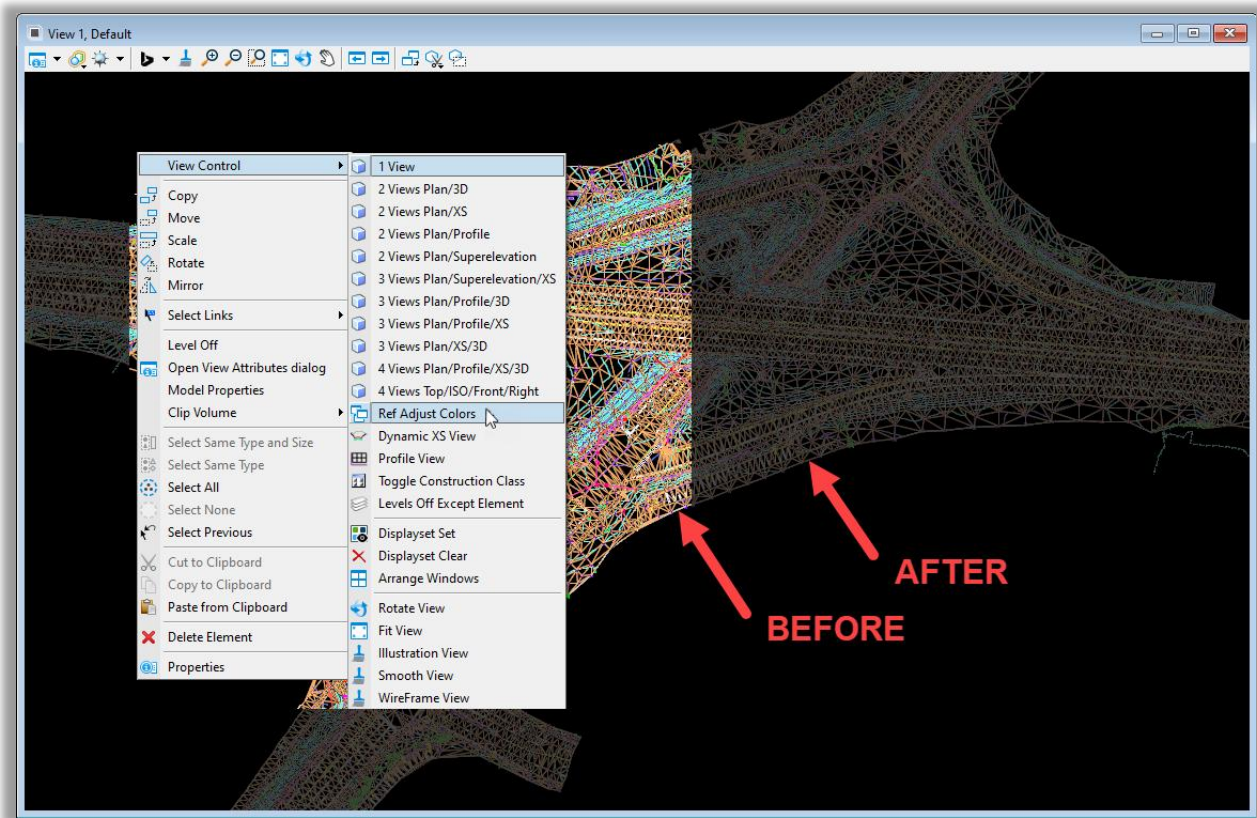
View 1, Default

View Control
Copy
Move
Scale
Rotate
Mirror
Select Links
Level Off
Open View Attributes dialog
Model Properties
Clip Volume
Select Same Type and Size
Select Same Type
Select All
Select None
Select Previous
Cut to Clipboard
Copy to Clipboard
Paste from Clipboard
Delete Element
Properties

1 View
2 Views Plan/3D
2 Views Plan/XS
2 Views Plan/Profile
2 Views Plan/Superelevation
3 Views Plan/Superelevation/XS
3 Views Plan/Profile/3D
3 Views Plan/Profile/XS
3 Views Plan/XS/3D
4 Views Plan/Profile/XS/3D
4 Views Top/ISO/Front/Right
Ref Adjust Colors
Dynamic XS View
Profile View
Toggle Construction Class
Levels Off Except Element
Displayset Set
Displayset Clear
Arrange Windows
Rotate View
Fit View
Illustration View
Smooth View
WireFrame View

AFTER
BEFORE